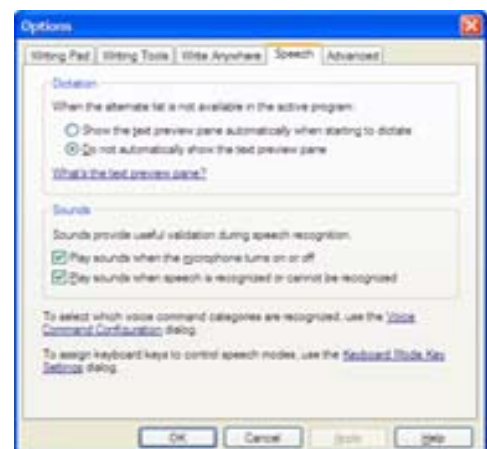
Options

Writing Pad | Writing Tools | Write Anywhere | Speech | Advanced

Dictation

When the alternate list is not available in the active program:

Show the text preview pane automatically when starting to dictate

Do not automatically show the text preview pane

What's the text preview pane?

Sounds

Sounds provide useful validation during speech recognition.

Play sounds when the microphone turns on or off

Play sounds when speech is recognized or cannot be recognized

To select which voice command categories are recognized, use the Voice Command Configuration dialog.

To assign keyboard keys to control speech modes, use the Keyboard Mode Key Settings dialog.

OK | Cancel | Apply | Help